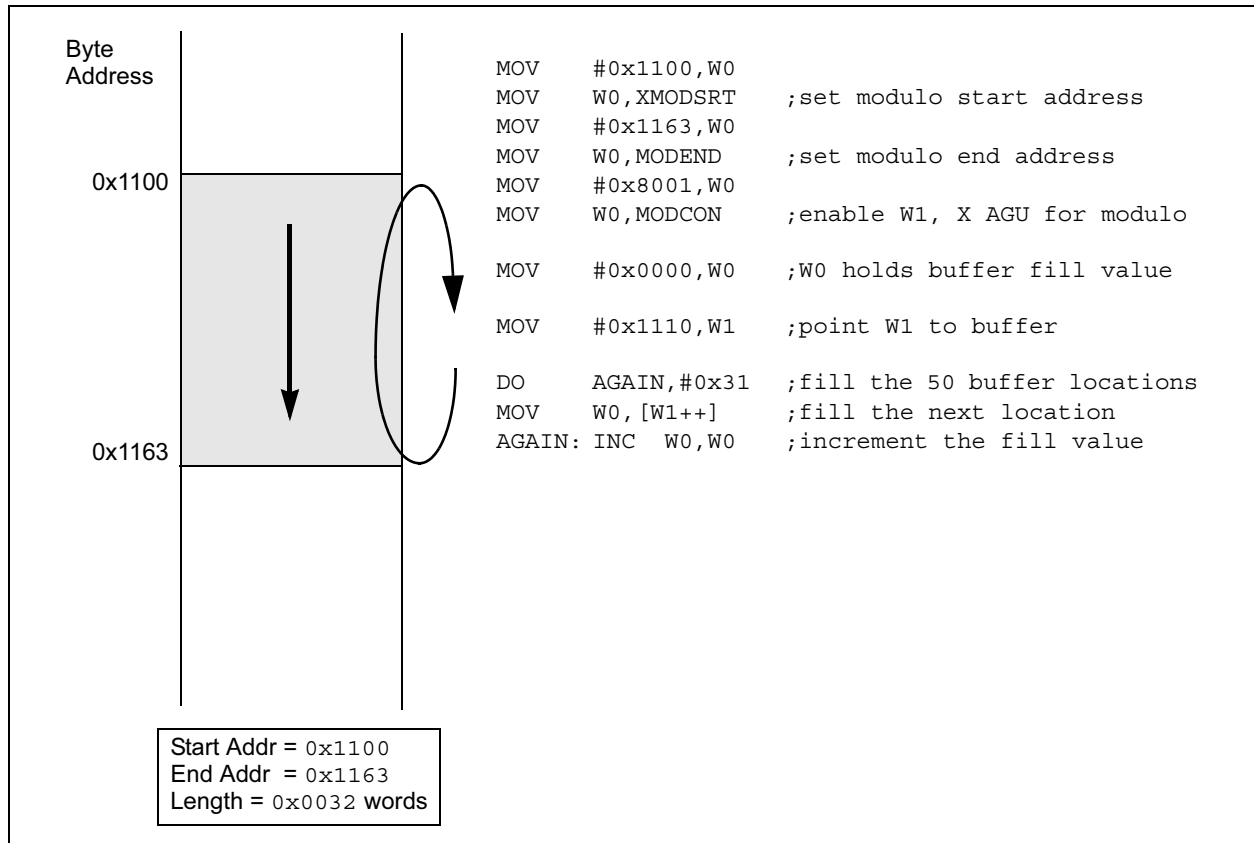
Byte Address

0x1100

0x1163

MOV #0x1100,W0
MOV W0,XMODSRT ;set modulo start address
MOV #0x1163,W0
MOV W0,MODEND ;set modulo end address
MOV #0x8001,W0
MOV W0,MODCON ;enable W1, X AGU for modulo

MOV #0x0000,W0 ;W0 holds buffer fill value

MOV #0x1110,W1 ;point W1 to buffer

DO AGAIN,#0x31 ;fill the 50 buffer locations
MOV W0,[W1++] ;fill the next location
AGAIN: INC W0,W0 ;increment the fill value

Start Addr = 0x1100
End Addr = 0x1163
Length = 0x0032 words